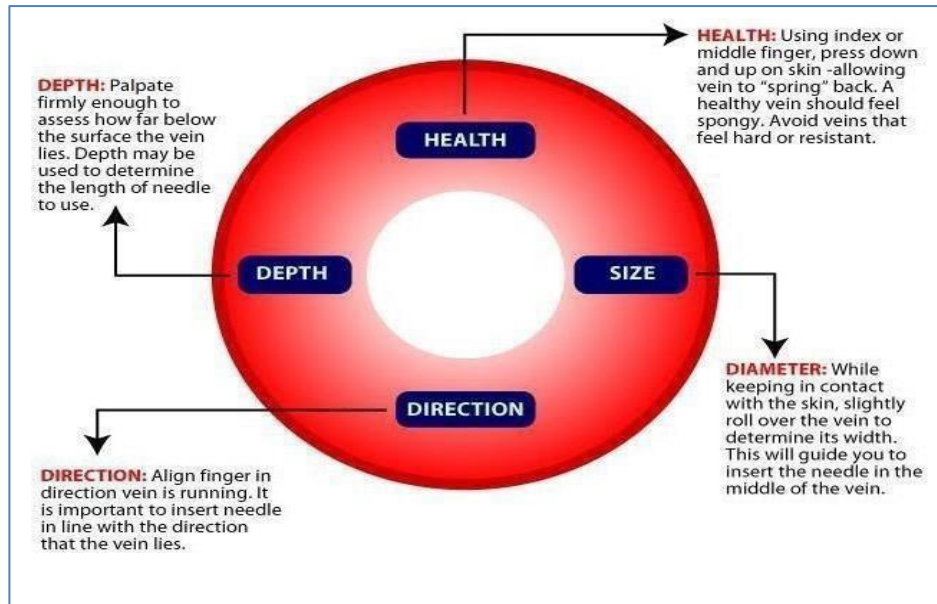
HEALTH: Using index or middle finger, press down and up on skin -allowing vein to "spring" back. A healthy vein should feel spongy. Avoid veins that feel hard or resistant.

DEPTH: Palpate firmly enough to assess how far below the surface the vein lies. Depth may be used to determine the length of needle to use.

HEALTH

DEPTH

SIZE

DIRECTION

DIAMETER: While keeping in contact with the skin, slightly roll over the vein to determine its width. This will guide you to insert the needle in the middle of the vein.

DIRECTION: Align finger in direction vein is running. It is important to insert needle in line with the direction that the vein lies.